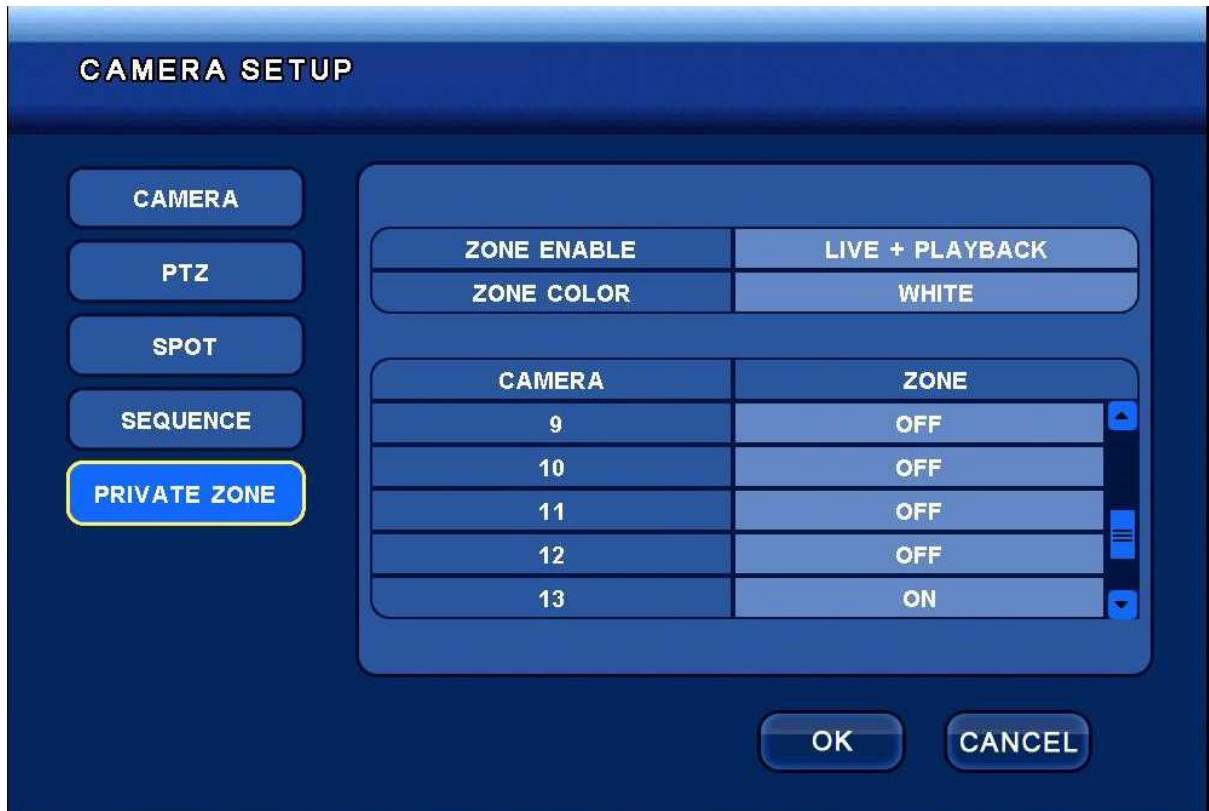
CAMERA SETUP

CAMERA

PTZ

SPOT

SEQUENCE

PRIVATE ZONE

| ZONE ENABLE | LIVE + PLAYBACK |
|---|---|
| ZONE COLOR | WHITE |

| CAMERA | ZONE |
|---|---|
| 9 | OFF |
| 10 | OFF |
| 11 | OFF |
| 12 | OFF |
| 13 | ON |

OK

CANCEL